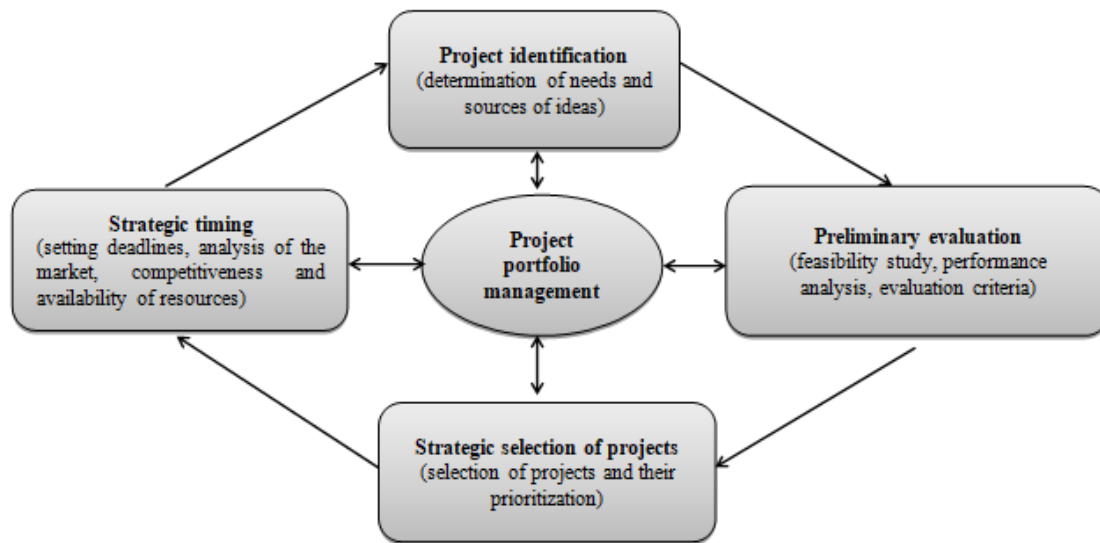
Project identification
(determination of needs and sources of ideas)

Strategic timing
(setting deadlines, analysis of the market, competitiveness and availability of resources)

Project portfolio management

Preliminary evaluation
(feasibility study, performance analysis, evaluation criteria)

Strategic selection of projects
(selection of projects and their prioritization)